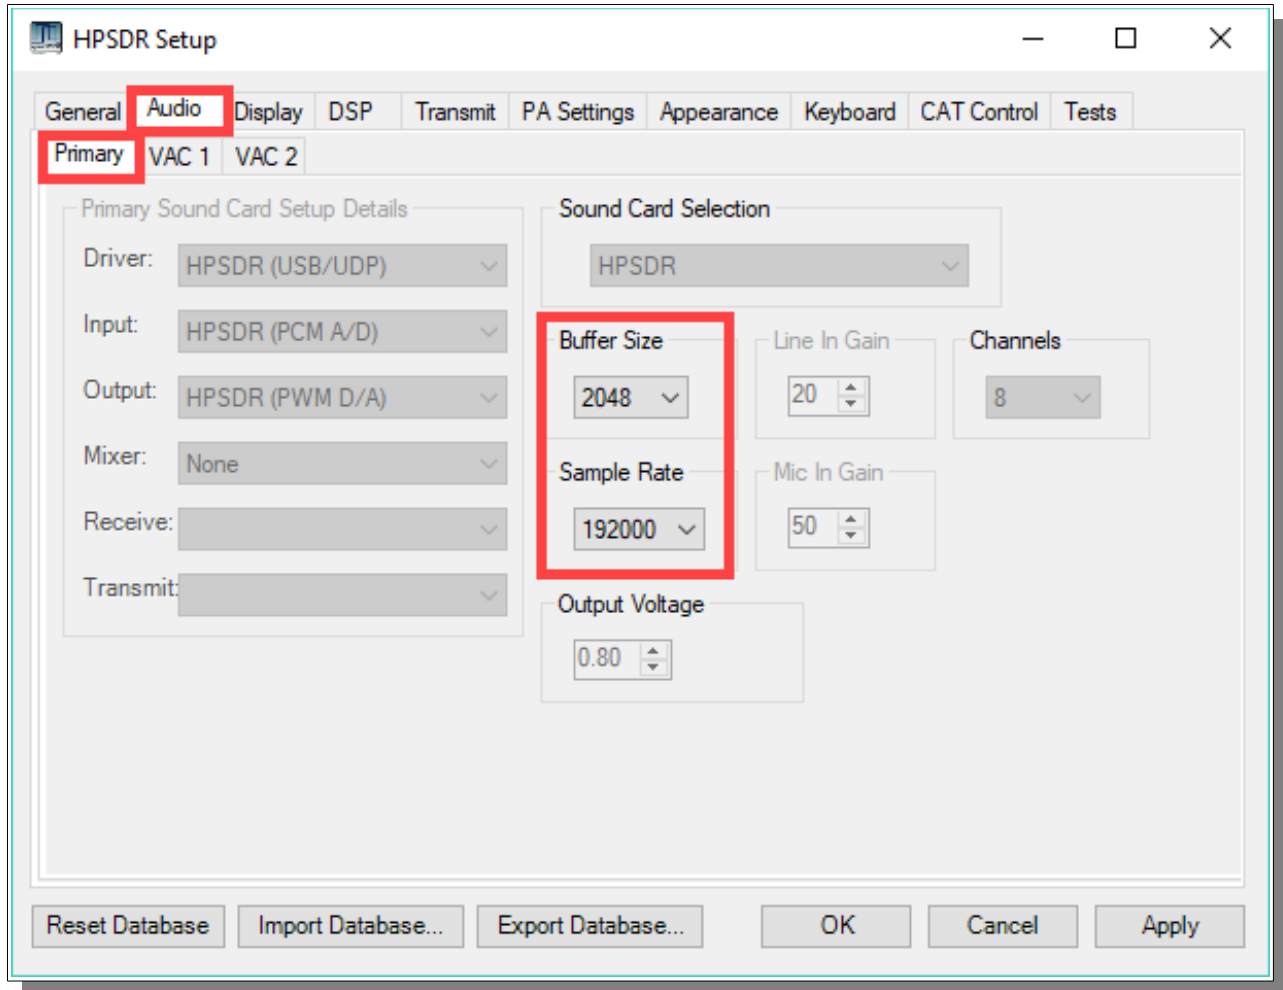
HPSDR Setup

General Audio Display DSP Transmit PA Settings Appearance Keyboard CAT Control Tests

Primary VAC 1 VAC 2

Primary Sound Card Setup Details

Driver: HPSDR (USB/UDP)

Input: HPSDR (PCM A/D)

Output: HPSDR (PWM D/A)

Mixer: None

Receive:

Transmit:

Sound Card Selection

HPSDR

Buffer Size

2048

Sample Rate

192000

Line In Gain

20

Mic In Gain

50

Channels

8

Output Voltage

0.80

Reset Database Import Database... Export Database... OK Cancel Apply